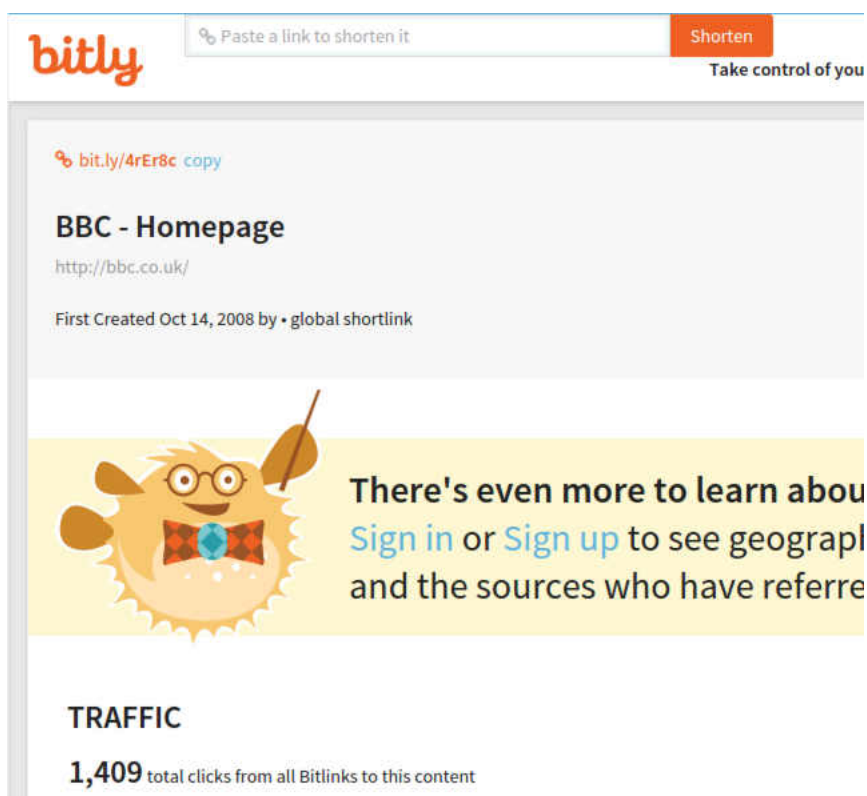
bitly

Paste a link to shorten it

Shorten

Take control of you

bit.ly/4rEr8c copy

BBC - Homepage

http://bbc.co.uk/

First Created Oct 14, 2008 by • global shortlink

There's even more to learn abou
Sign in or Sign up to see geograph
and the sources who have referre

TRAFFIC

1,409 total clicks from all Bitlinks to this content